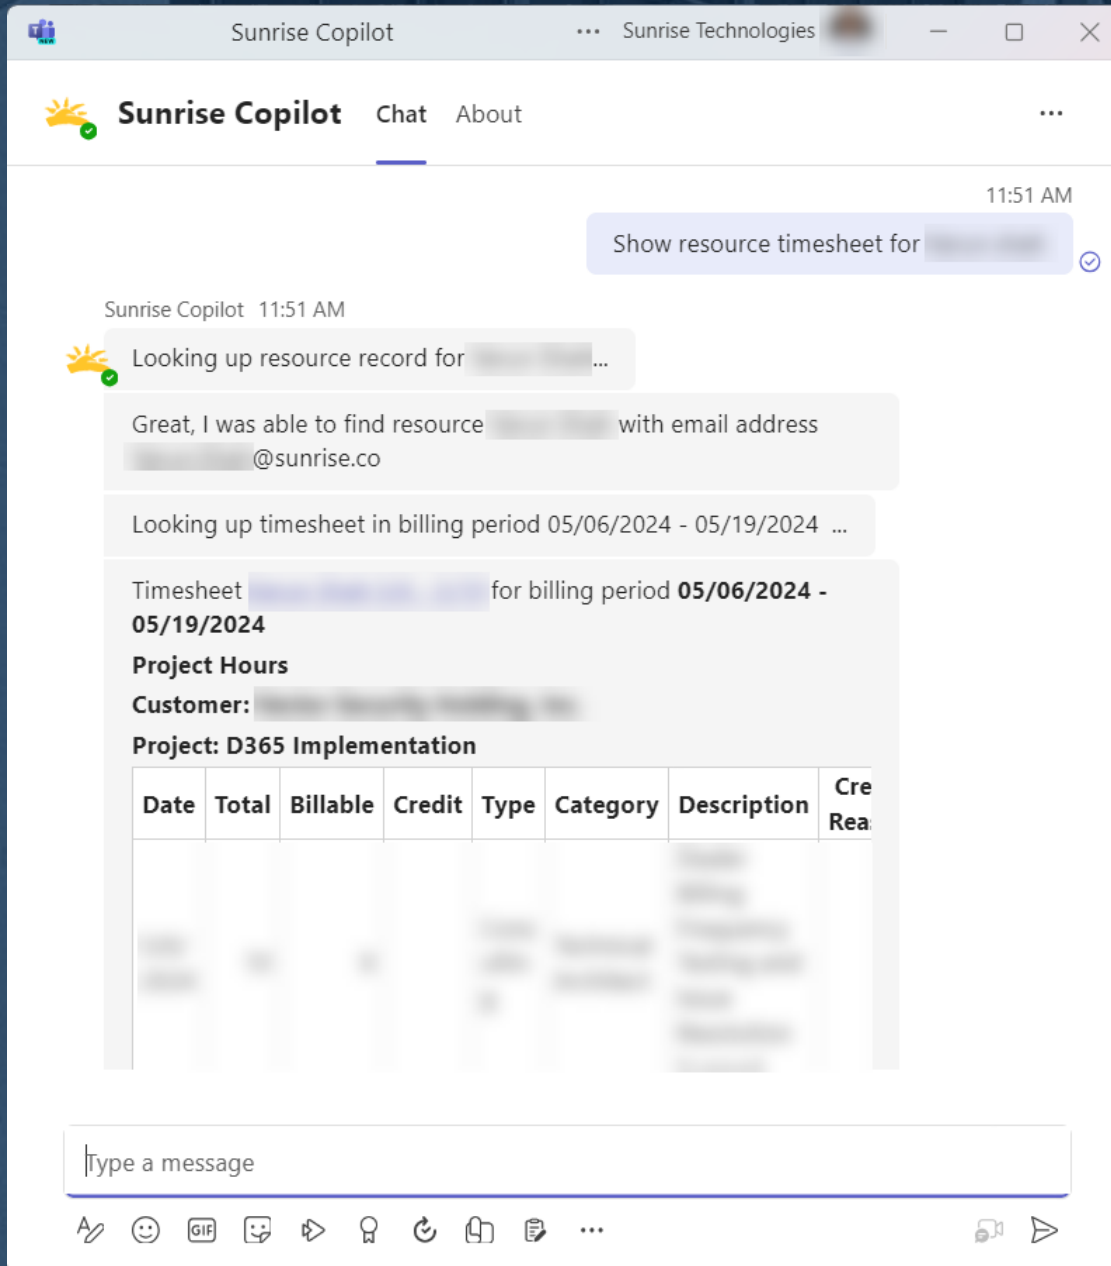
Sunrise Copilot ··· Sunrise Technologies

Sunrise Copilot Chat About ···

11:51 AM

Show resource timesheet for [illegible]

Sunrise Copilot 11:51 AM

Looking up resource record for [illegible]...

Great, I was able to find resource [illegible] with email address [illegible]@sunrise.co

Looking up timesheet in billing period 05/06/2024 - 05/19/2024 ...

Timesheet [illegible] for billing period **05/06/2024 - 05/19/2024**

**Project Hours**

**Customer:** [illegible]

**Project: D365 Implementation**

| Date | Total | Billable | Credit | Type | Category | Description | Cre Rea |
|---|---|---|---|---|---|---|---|
| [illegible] | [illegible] | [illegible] | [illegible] | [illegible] | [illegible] | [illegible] | |

Type a message